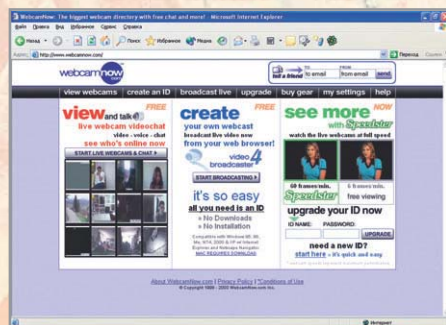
WebcamNow: The biggest webcam directory with free chat and more! - Microsoft Internet Explorer

Файл Правка Вид Избранное Сервис Справка

Назад Поиск Избранное Медиа

Адрес http://www.webcamnow.com/

Переход Ссылки

webcam now .com

tell a friend to email from email send

view webcams | create an ID | broadcast live | upgrade | buy gear | my settings | help

FREE
view and talk
live webcam videochat
video - voice - chat
see who's online now
START LIVE WEBCAMS & CHAT

FREE
create
your own webcast
broadcast live video now
from your web browser!
video 4 broadcaster
START BROADCASTING
it's so easy
all you need is an ID
No Downloads
No Installation
Compatible with Windows 98, ME, NT4, 2000 & XP w/ Internet Explorer and Netscape Navigator.
MAC REQUIRES DOWNLOAD.

NOW
see more with Speedster
watch the live webcams at full speed
60 frames/min.
Speedster
6 frames/min.
free viewing
upgrade your ID now
ID NAME: PASSWORD:
UPGRADE
need a new ID?
start here » it's quick and easy

About WebcamNow.com | Privacy Policy | Conditions of Use
© Copyright 1999 - 2003 WebcamNow.com Inc.

Интернет